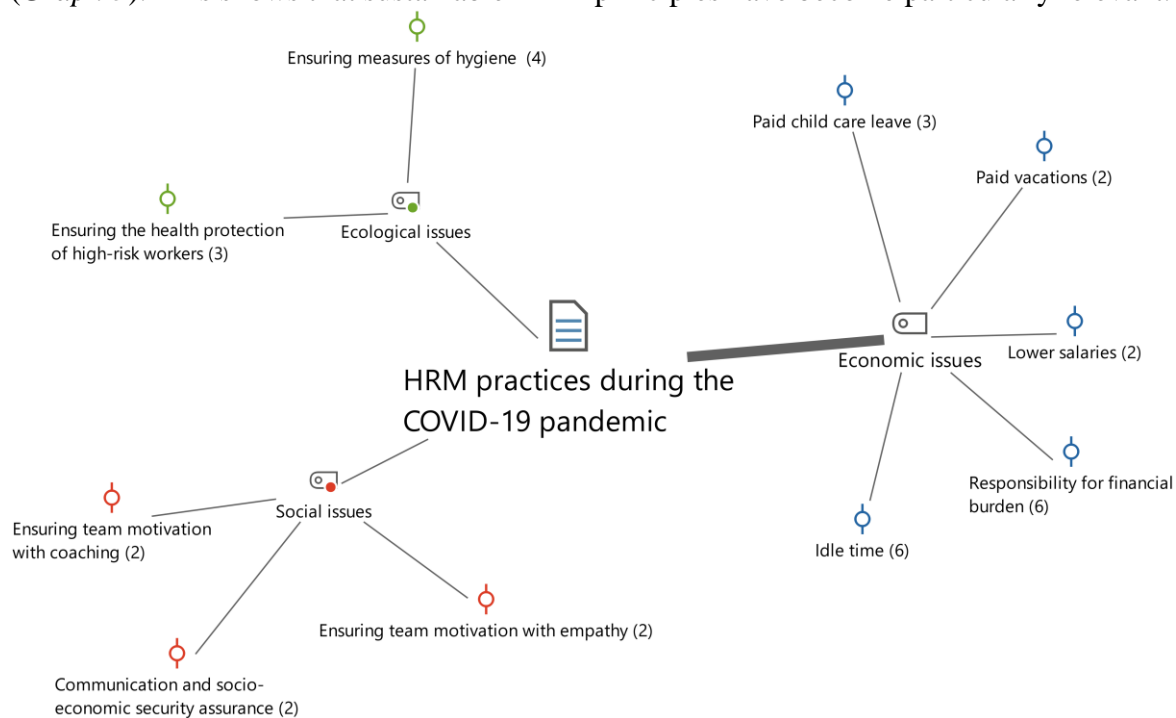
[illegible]

Ensuring measures of hygiene (4)

Ensuring the health protection of high-risk workers (3)

Ecological issues

Paid child care leave (3)

Paid vacations (2)

HRM practices during the COVID-19 pandemic

Economic issues

Lower salaries (2)

Responsibility for financial burden (6)

Idle time (6)

Social issues

Ensuring team motivation with coaching (2)

Ensuring team motivation with empathy (2)

Communication and socio-economic security assurance (2)